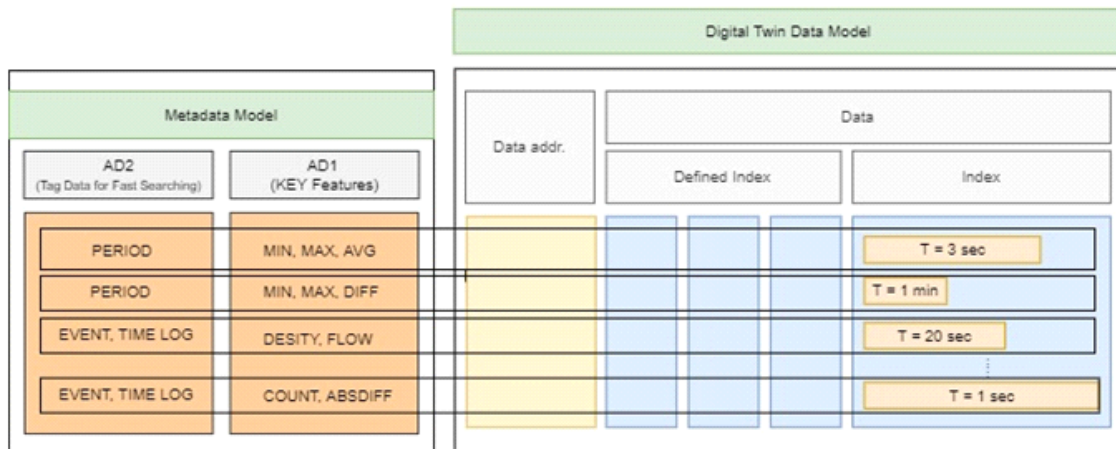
Digital Twin Data Model

Metadata Model

AD2
(Tag Data for Fast Searching)

AD1
(KEY Features)

Data addr.

Data

Defined Index

Index

PERIOD

MIN, MAX, AVG

T = 3 sec

PERIOD

MIN, MAX, DIFF

T = 1 min

EVENT, TIME LOG

DESITY, FLOW

T = 20 sec

EVENT, TIME LOG

COUNT, ABSDIFF

T = 1 sec